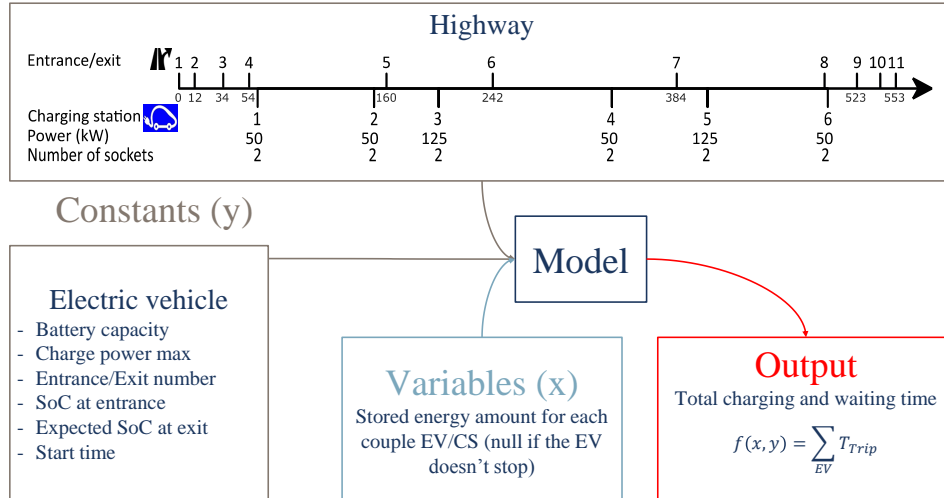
Highway

Entrance/exit 1 2 3 4 5 6 7 8 9 10 11

0 12 34 54 160 242 384 523 553

| Charging station | 1 | 2 | 3 | 4 | 5 | 6 |
|---|---|---|---|---|---|---|
| Power (kW) | 50 | 50 | 125 | 50 | 125 | 50 |
| Number of sockets | 2 | 2 | 2 | 2 | 2 | 2 |

Constants (y)

Model

Electric vehicle
- Battery capacity
- Charge power max
- Entrance/Exit number
- SoC at entrance
- Expected SoC at exit
- Start time

Variables (x)
Stored energy amount for each couple EV/CS (null if the EV doesn't stop)

Output
Total charging and waiting time
$f(x,y) = \sum_{EV} T_{Trip}$